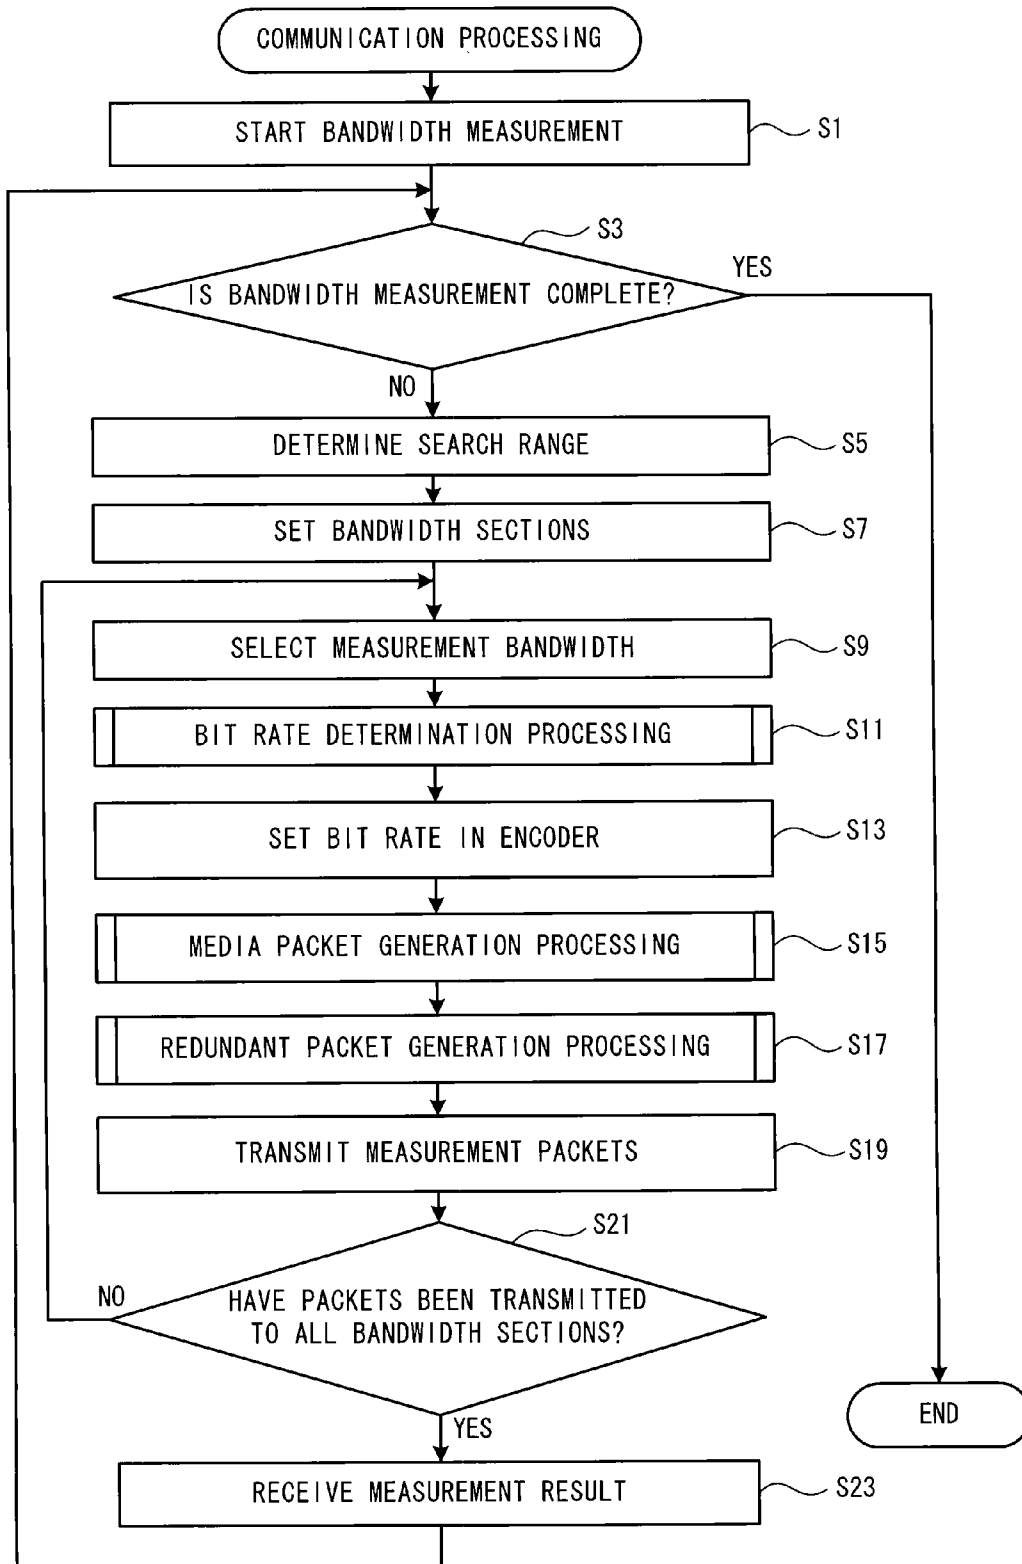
COMMUNICATION PROCESSING

START BANDWIDTH MEASUREMENT
S1

S3
IS BANDWIDTH MEASUREMENT COMPLETE?
YES
NO

DETERMINE SEARCH RANGE
S5

SET BANDWIDTH SECTIONS
S7

SELECT MEASUREMENT BANDWIDTH
S9

BIT RATE DETERMINATION PROCESSING
S11

SET BIT RATE IN ENCODER
S13

MEDIA PACKET GENERATION PROCESSING
S15

REDUNDANT PACKET GENERATION PROCESSING
S17

TRANSMIT MEASUREMENT PACKETS
S19

S21
HAVE PACKETS BEEN TRANSMITTED TO ALL BANDWIDTH SECTIONS?
NO
YES

END

RECEIVE MEASUREMENT RESULT
S23